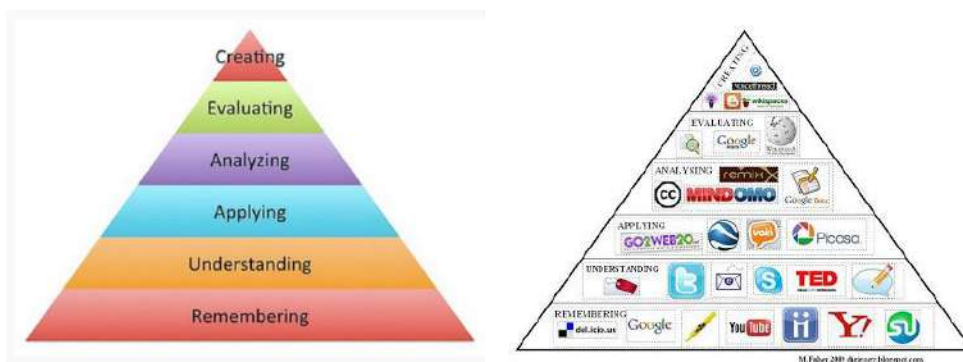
Creating
Evaluating
Analyzing
Applying
Understanding
Remembering

CREATING
voicethread
wikispaces
EVALUATING
Google
Wikipedia
ANALYZING
remix
MINDOMO
Google Docs
APPLYING
GO2WEB20
voki
Picasa
UNDERSTANDING
TED
REMEMBERING
del.icio.us
Google
YouTube
Y!
M.Fisher 2009 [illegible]